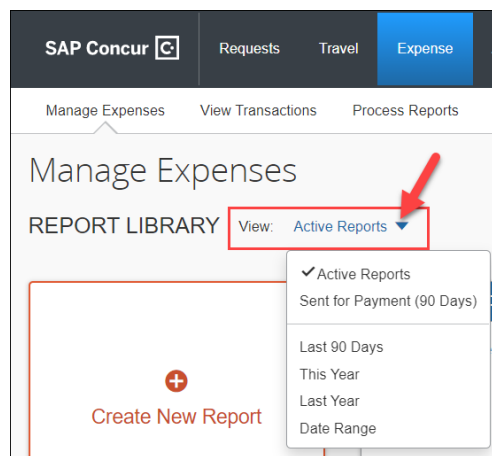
SAP Concur

Requests

Travel

Expense

Manage Expenses

View Transactions

Process Reports

Manage Expenses

REPORT LIBRARY

View: Active Reports

✔Active Reports

Sent for Payment (90 Days)

Last 90 Days

This Year

Last Year

Date Range

Create New Report